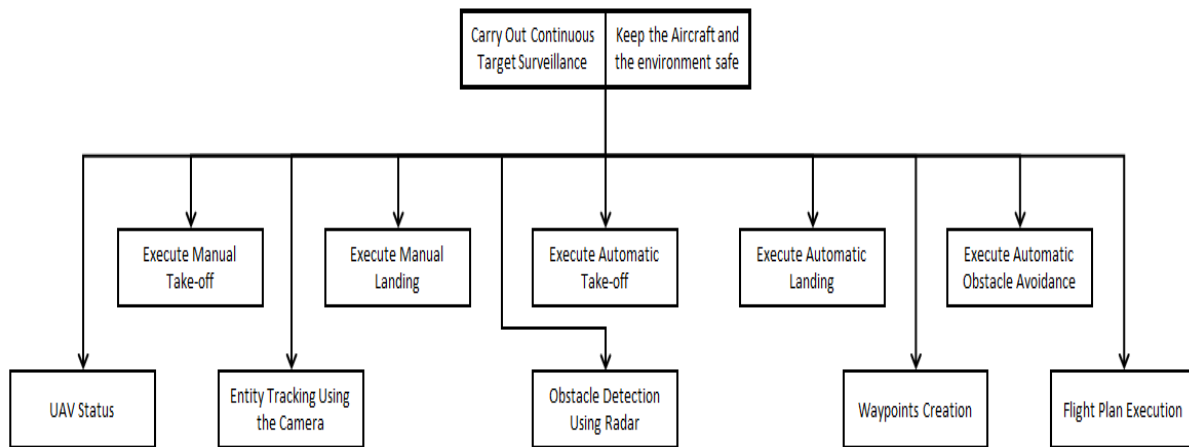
Carry Out Continuous Target Surveillance

Keep the Aircraft and the environment safe

Execute Manual Take-off

Execute Manual Landing

Execute Automatic Take-off

Execute Automatic Landing

Execute Automatic Obstacle Avoidance

UAV Status

Entity Tracking Using the Camera

Obstacle Detection Using Radar

Waypoints Creation

Flight Plan Execution